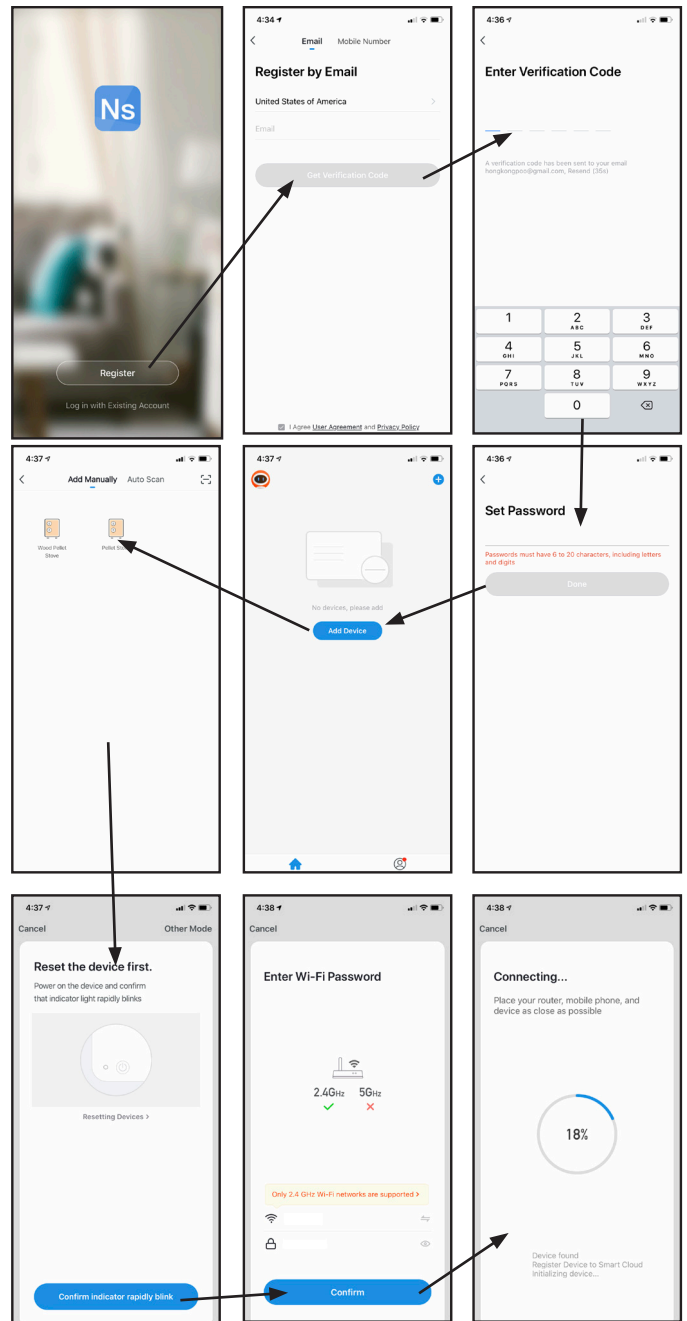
Ns

Register

Log in with Existing Account

4:34

Email Mobile Number

Register by Email

United States of America

Email

Get Verification Code

I Agree User Agreement and Privacy Policy

4:36

Enter Verification Code

A verification code has been sent to your email hongkongpoo@gmail.com, Resend (36s)

| 1 | 2 ABC | 3 DEF |
|---|---|---|
| 4 GHI | 5 JKL | 6 MNO |
| 7 PQRS | 8 TUV | 9 WXYZ |
| | 0 | |

4:37

Add Manually Auto Scan

Wood Pellet Stove

Pellet Stove

4:37

No devices, please add

Add Device

4:36

Set Password

Passwords must have 6 to 20 characters, including letters and digits

Done

4:37

Cancel Other Mode

Reset the device first.

Power on the device and confirm that indicator light rapidly blinks

Resetting Devices >

Confirm indicator rapidly blink

4:38

Cancel

Enter Wi-Fi Password

2.4GHz 5GHz

Only 2.4 GHz Wi-Fi networks are supported >

Confirm

4:38

Cancel

Connecting...

Place your router, mobile phone, and device as close as possible

18%

Device found
Register Device to Smart Cloud
Initializing device...